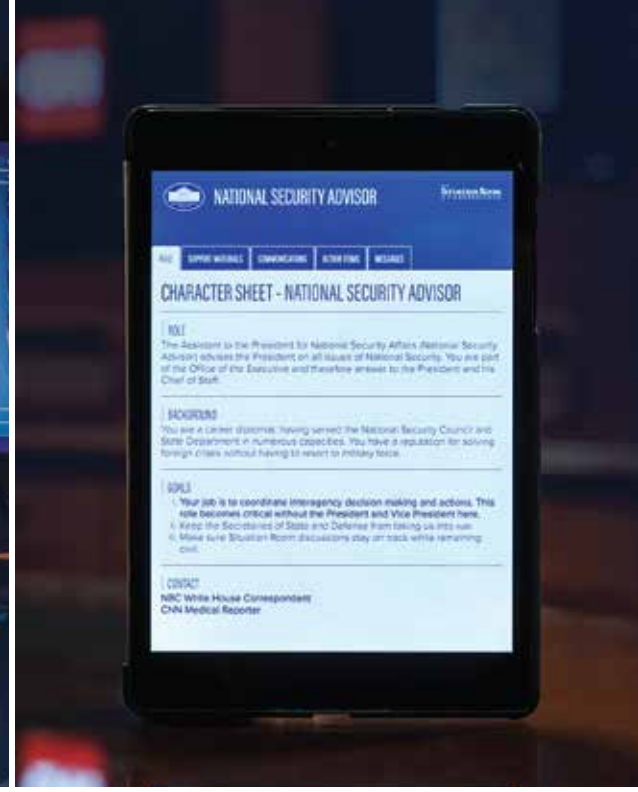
NATIONAL SECURITY ADVISOR

Situation Room

ROLE | SUPPORT MATERIALS | COMMUNICATIONS | ACTION ITEMS | MESSAGES

CHARACTER SHEET - NATIONAL SECURITY ADVISOR

ROLE

The Assistant to the President for National Security Affairs (National Security Advisor) advises the President on all issues of National Security. You are part of the Office of the Executive and therefore answer to the President and his Chief of Staff.

BACKGROUND

You are a career diplomat, having served the National Security Council and State Department in numerous capacities. You have a reputation for solving foreign crises without having to resort to military force.

GOALS

1. Your job is to coordinate interagency decision making and actions. This role becomes critical without the President and Vice President here.
2. Keep the Secretaries of State and Defense from taking us into war.
3. Make sure Situation Room discussions stay on track while remaining civil.

CONTACT

NBC White House Correspondent
CNN Medical Reporter